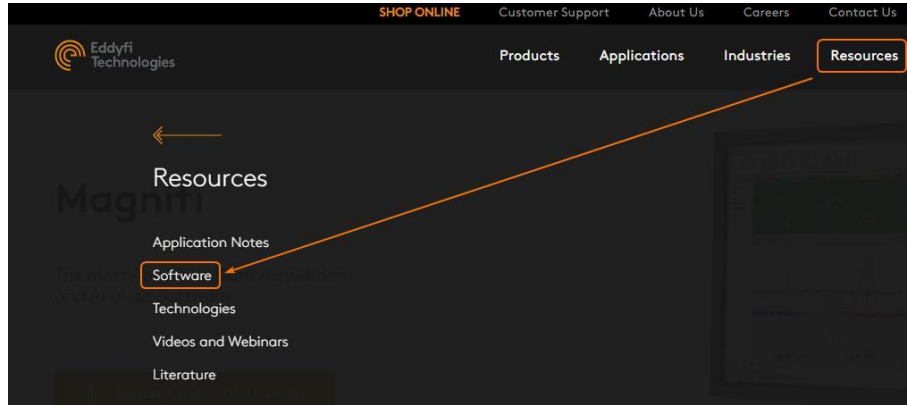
SHOP ONLINE Customer Support About Us Careers Contact Us

Eddyfi Technologies

Products Applications Industries Resources

Resources

Magnifi

Application Notes

Software

Technologies

Videos and Webinars

Literature